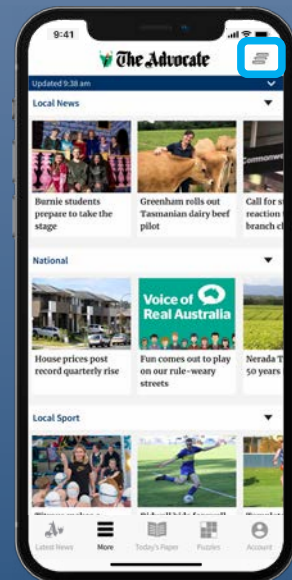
9:41

The Advocate

Updated 9:38 am

Local News

Burnie students prepare to take the stage

Greenham rolls out Tasmanian dairy beef pilot

Call for s reaction branch cl

Commonwe

National

House prices post record quarterly rise

Voice of Real Australia

Fun comes out to play on our rule-weary streets

Nerada T 50 years

Local Sport

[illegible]

Latest News More Today's Paper Puzzles Account